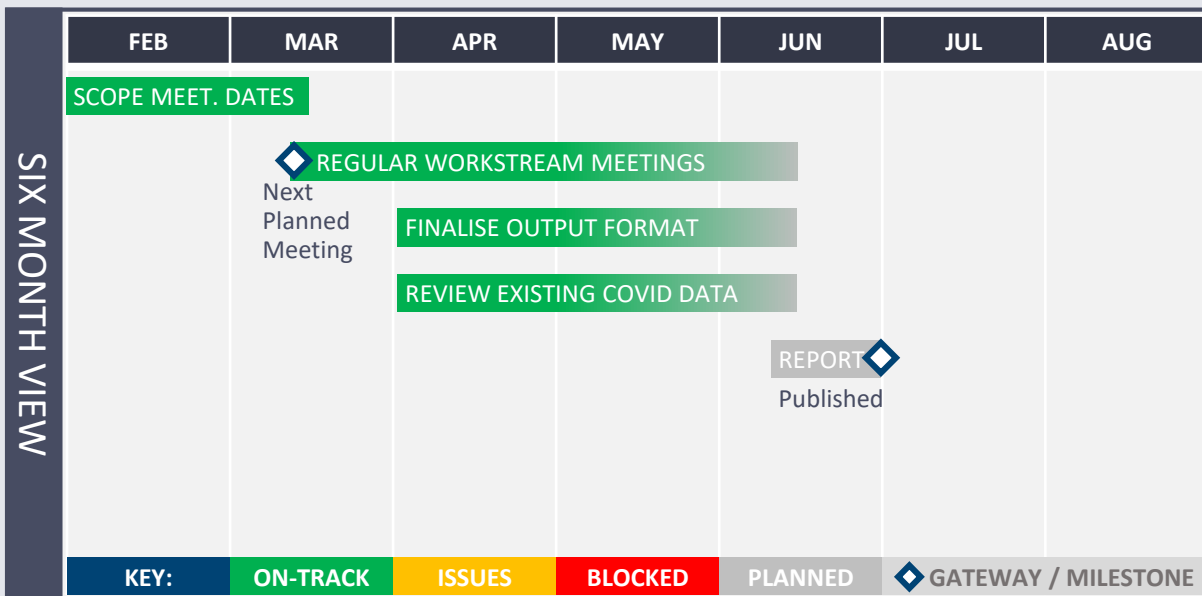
SIX MONTH VIEW

| FEB | MAR | APR | MAY | JUN | JUL | AUG |
|---|---|---|---|---|---|---|

SCOPE MEET. DATES

REGULAR WORKSTREAM MEETINGS

Next Planned Meeting

FINALISE OUTPUT FORMAT

REVIEW EXISTING COVID DATA

REPORT

Published

| KEY: | ON-TRACK | ISSUES | BLOCKED | PLANNED | GATEWAY / MILESTONE |
|---|---|---|---|---|---|